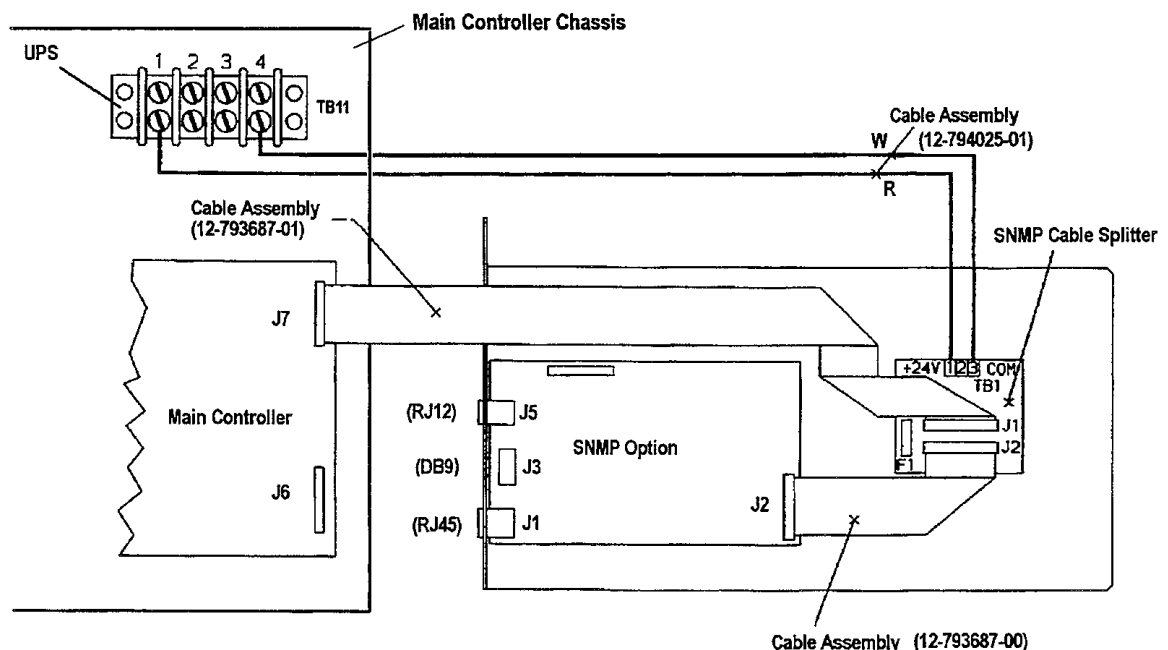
Main Controller Chassis

UPS

1 2 3 4

TB11

Cable Assembly (12-794025-01)

W

R

Cable Assembly (12-793687-01)

SNMP Cable Splitter

J7

+24V 1 2 3 COM

TB1

Main Controller

(RJ12) J5

SNMP Option

J1

J2

F1

(DB9) J3

J6

J2

(RJ45) J1

Cable Assembly (12-793687-00)